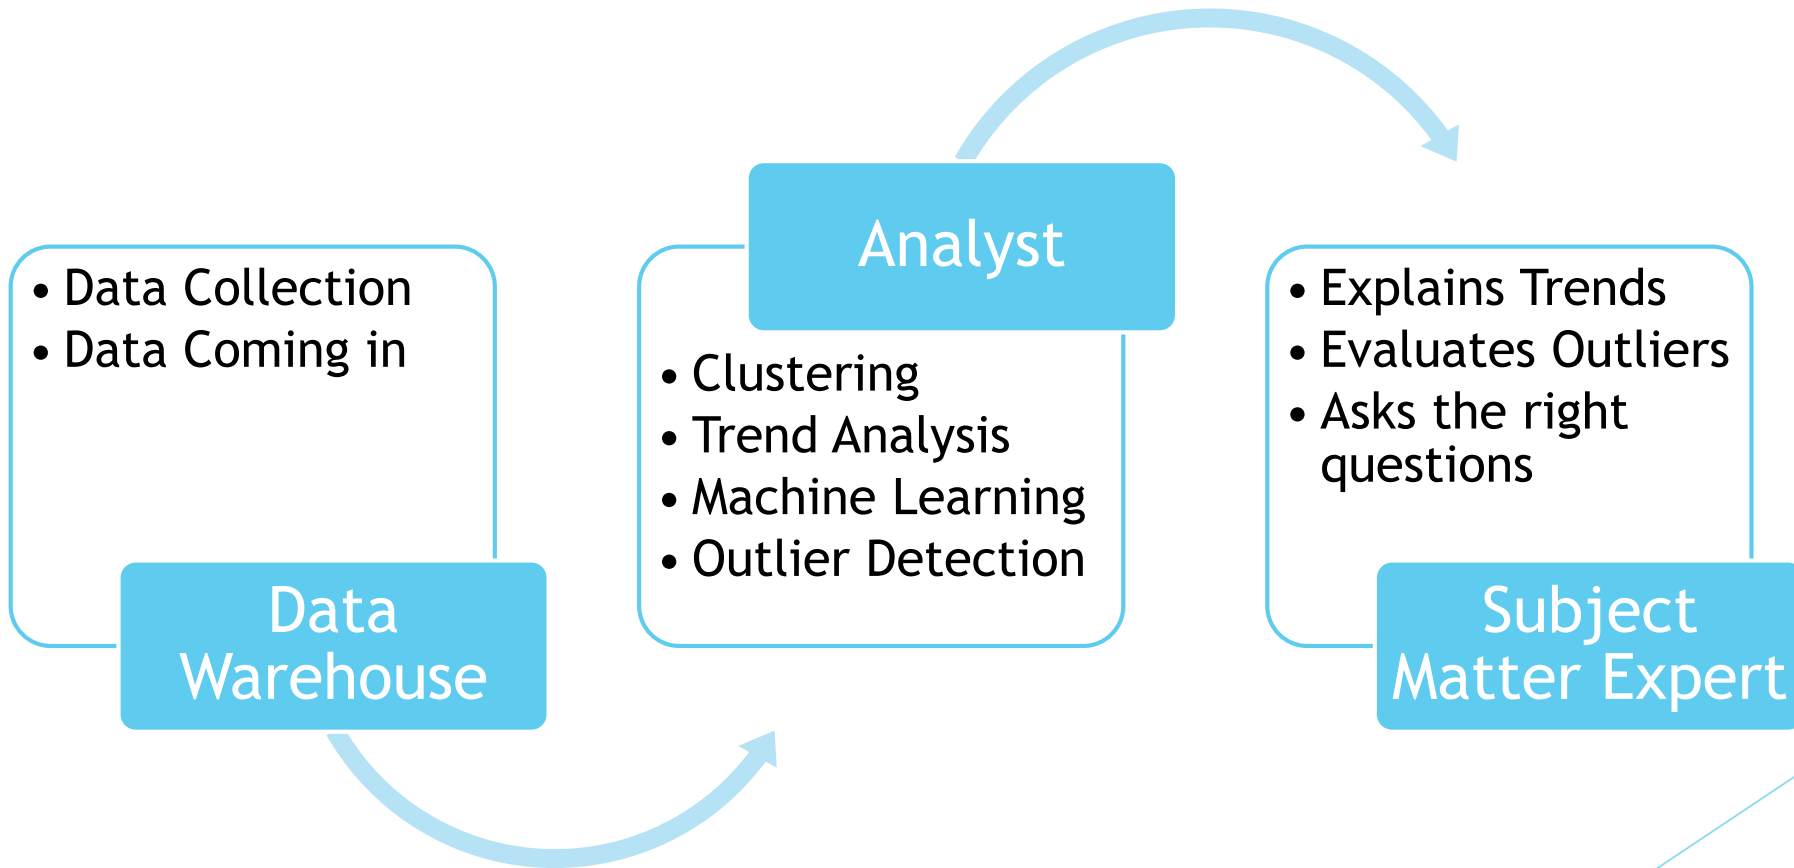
• Data Collection
• Data Coming in

Data Warehouse

Analyst

• Clustering
• Trend Analysis
• Machine Learning
• Outlier Detection

• Explains Trends
• Evaluates Outliers
• Asks the right questions

Subject Matter Expert